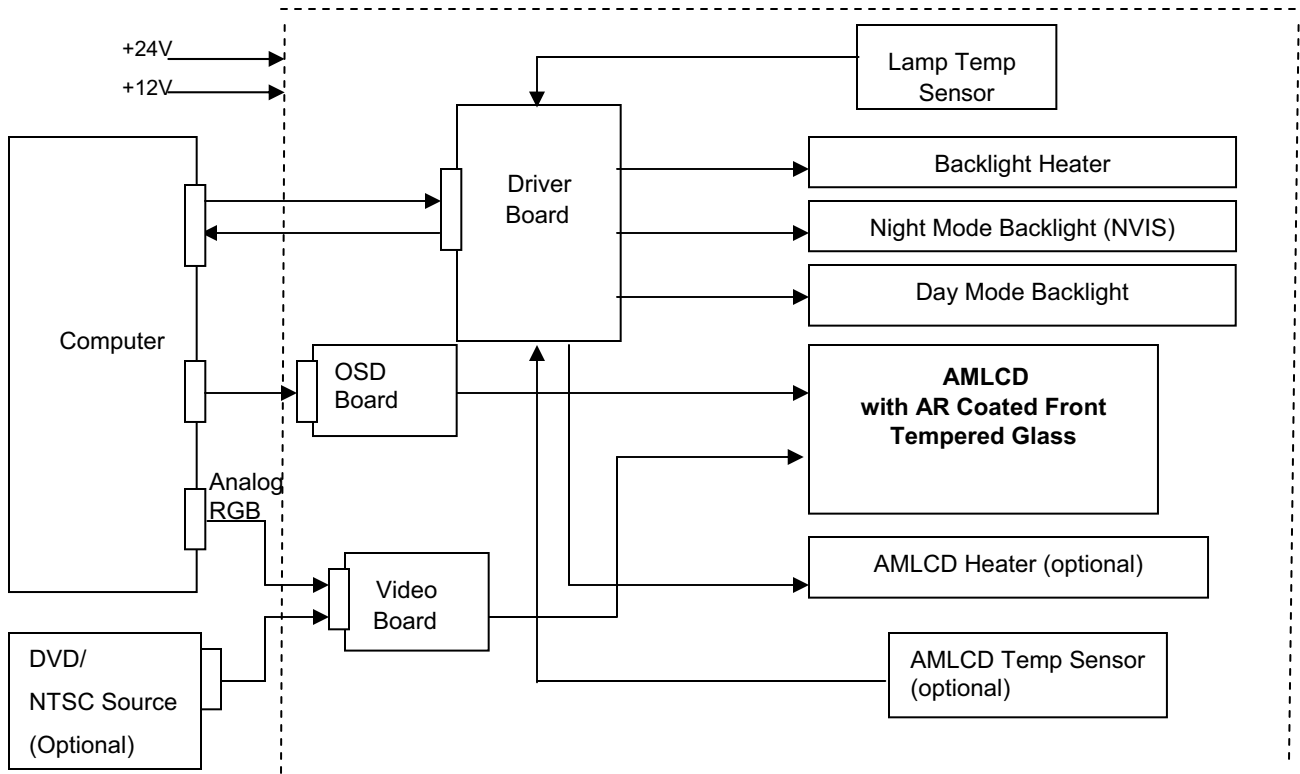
+24V
+12V

Lamp Temp Sensor

Driver Board

Backlight Heater

Night Mode Backlight (NVIS)

Day Mode Backlight

Computer

OSD Board

**AMLCD with AR Coated Front Tempered Glass**

Analog RGB

Video Board

AMLCD Heater (optional)

DVD/ NTSC Source (Optional)

AMLCD Temp Sensor (optional)